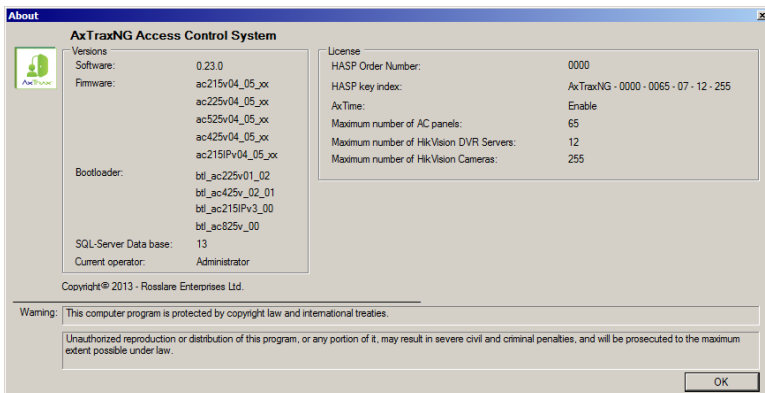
About

AxTraxNG Access Control System

AxTrax

Versions

| | |
|---|---|
| Software: | 0.23.0 |
| Firmware: | ac215v04_05_xx |
| | ac225v04_05_xx |
| | ac525v04_05_xx |
| | ac425v04_05_xx |
| | ac215IPv04_05_xx |
| Bootloader: | btl_ac225v01_02 |
| | btl_ac425v_02_01 |
| | btl_ac215IPv3_00 |
| | btl_ac825v_00 |
| SQL-Server Data base: | 13 |
| Current operator: | Administrator |

License

| | |
|---|---|
| HASP Order Number: | 0000 |
| HASP key index: | AxTraxNG - 0000 - 0065 - 07 - 12 - 255 |
| AxTime: | Enable |
| Maximum number of AC panels: | 65 |
| Maximum number of HikVision DVR Servers: | 12 |
| Maximum number of HikVision Cameras: | 255 |

Copyright© 2013 - Rosslare Enterprises Ltd.

Warning: This computer program is protected by copyright law and international treaties.

Unauthorized reproduction or distribution of this program, or any portion of it, may result in severe civil and criminal penalties, and will be prosecuted to the maximum extent possible under law.

OK